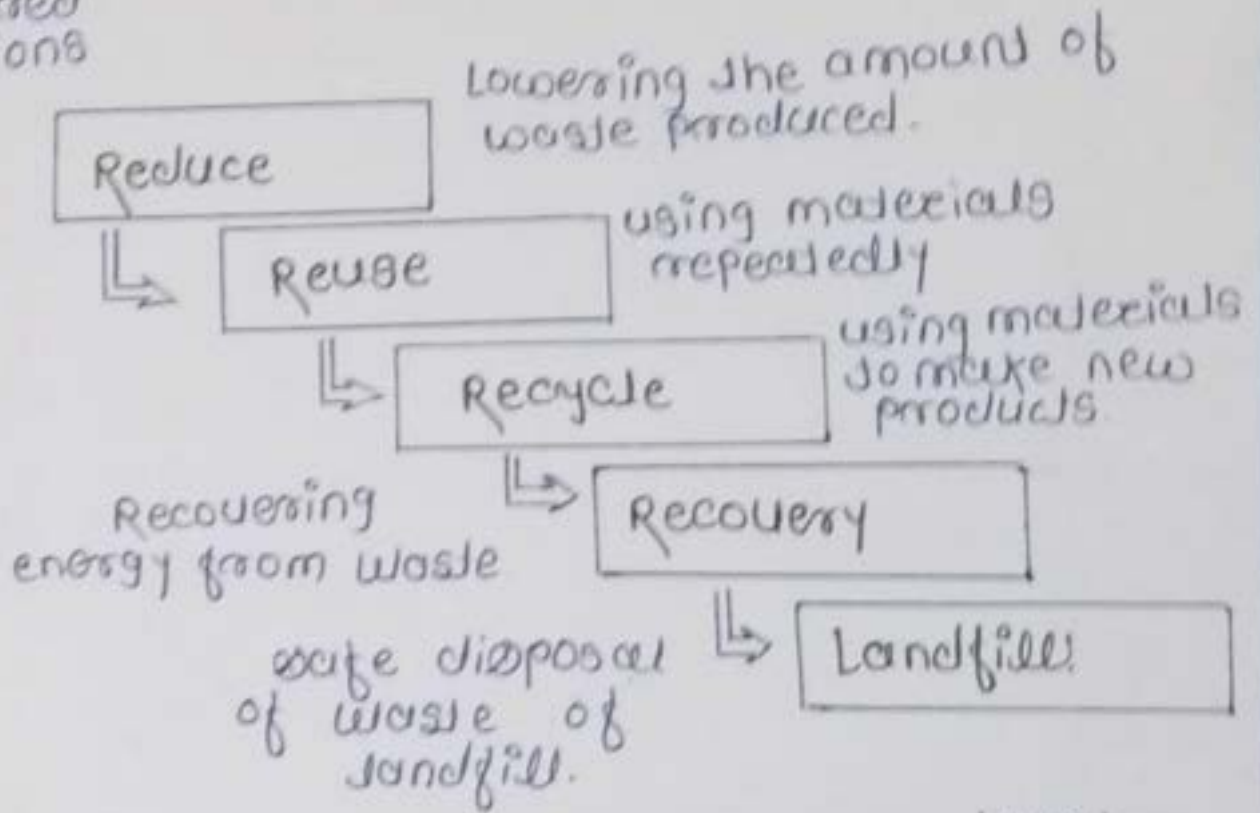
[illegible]
ons

Reduce
Lowering the amount of waste produced.

Reuse
using materials repeatedly

Recycle
using materials to make new products

Recovering energy from waste
Recovery

safe disposal of waste of landfill.
Landfill